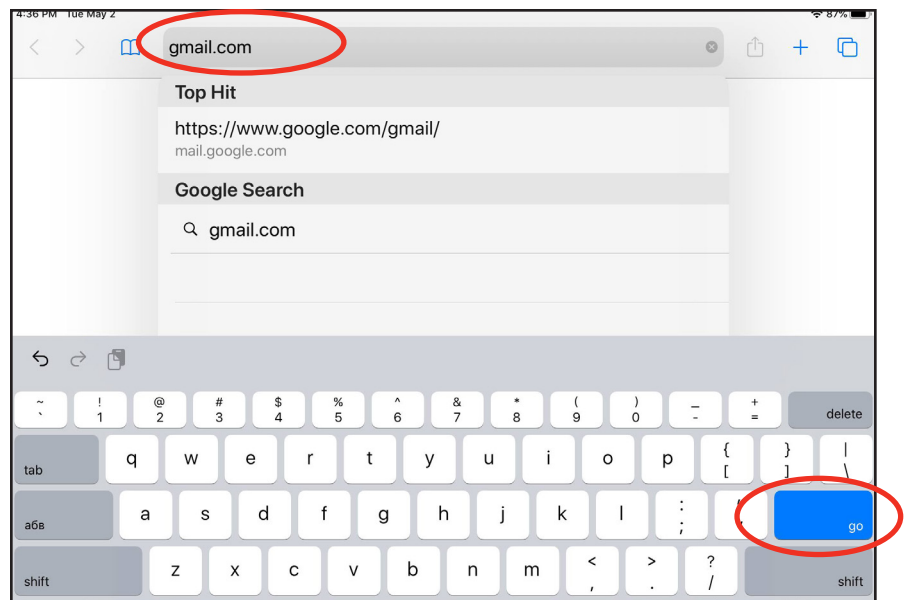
4:36 PM Tue May 2

87%

gmail.com

Top Hit

https://www.google.com/gmail/

mail.google.com

Google Search

gmail.com

~ `

! 1

@ 2

# 3

$ 4

% 5

^ 6

& 7

* 8

( 9

) 0

_ -

+ =

delete

tab

q

w

e

r

t

y

u

i

o

p

{ [

} ]

| \

абв

a

s

d

f

g

h

j

k

l

: ;

go

shift

z

x

c

v

b

n

m

< ,

> .

? /

shift